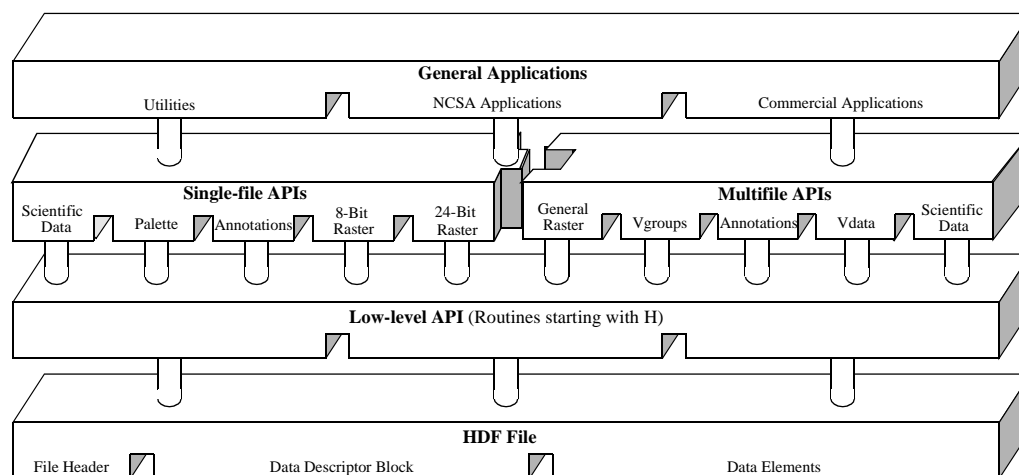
General Applications

Utilities

NCSA Applications

Commercial Applications

Single-file APIs

Scientific Data

Palette

Annotations

8-Bit Raster

24-Bit Raster

Multifile APIs

General Raster

Vgroups

Annotations

Vdata

Scientific Data

Low-level API (Routines starting with H)

HDF File

File Header

Data Descriptor Block

Data Elements